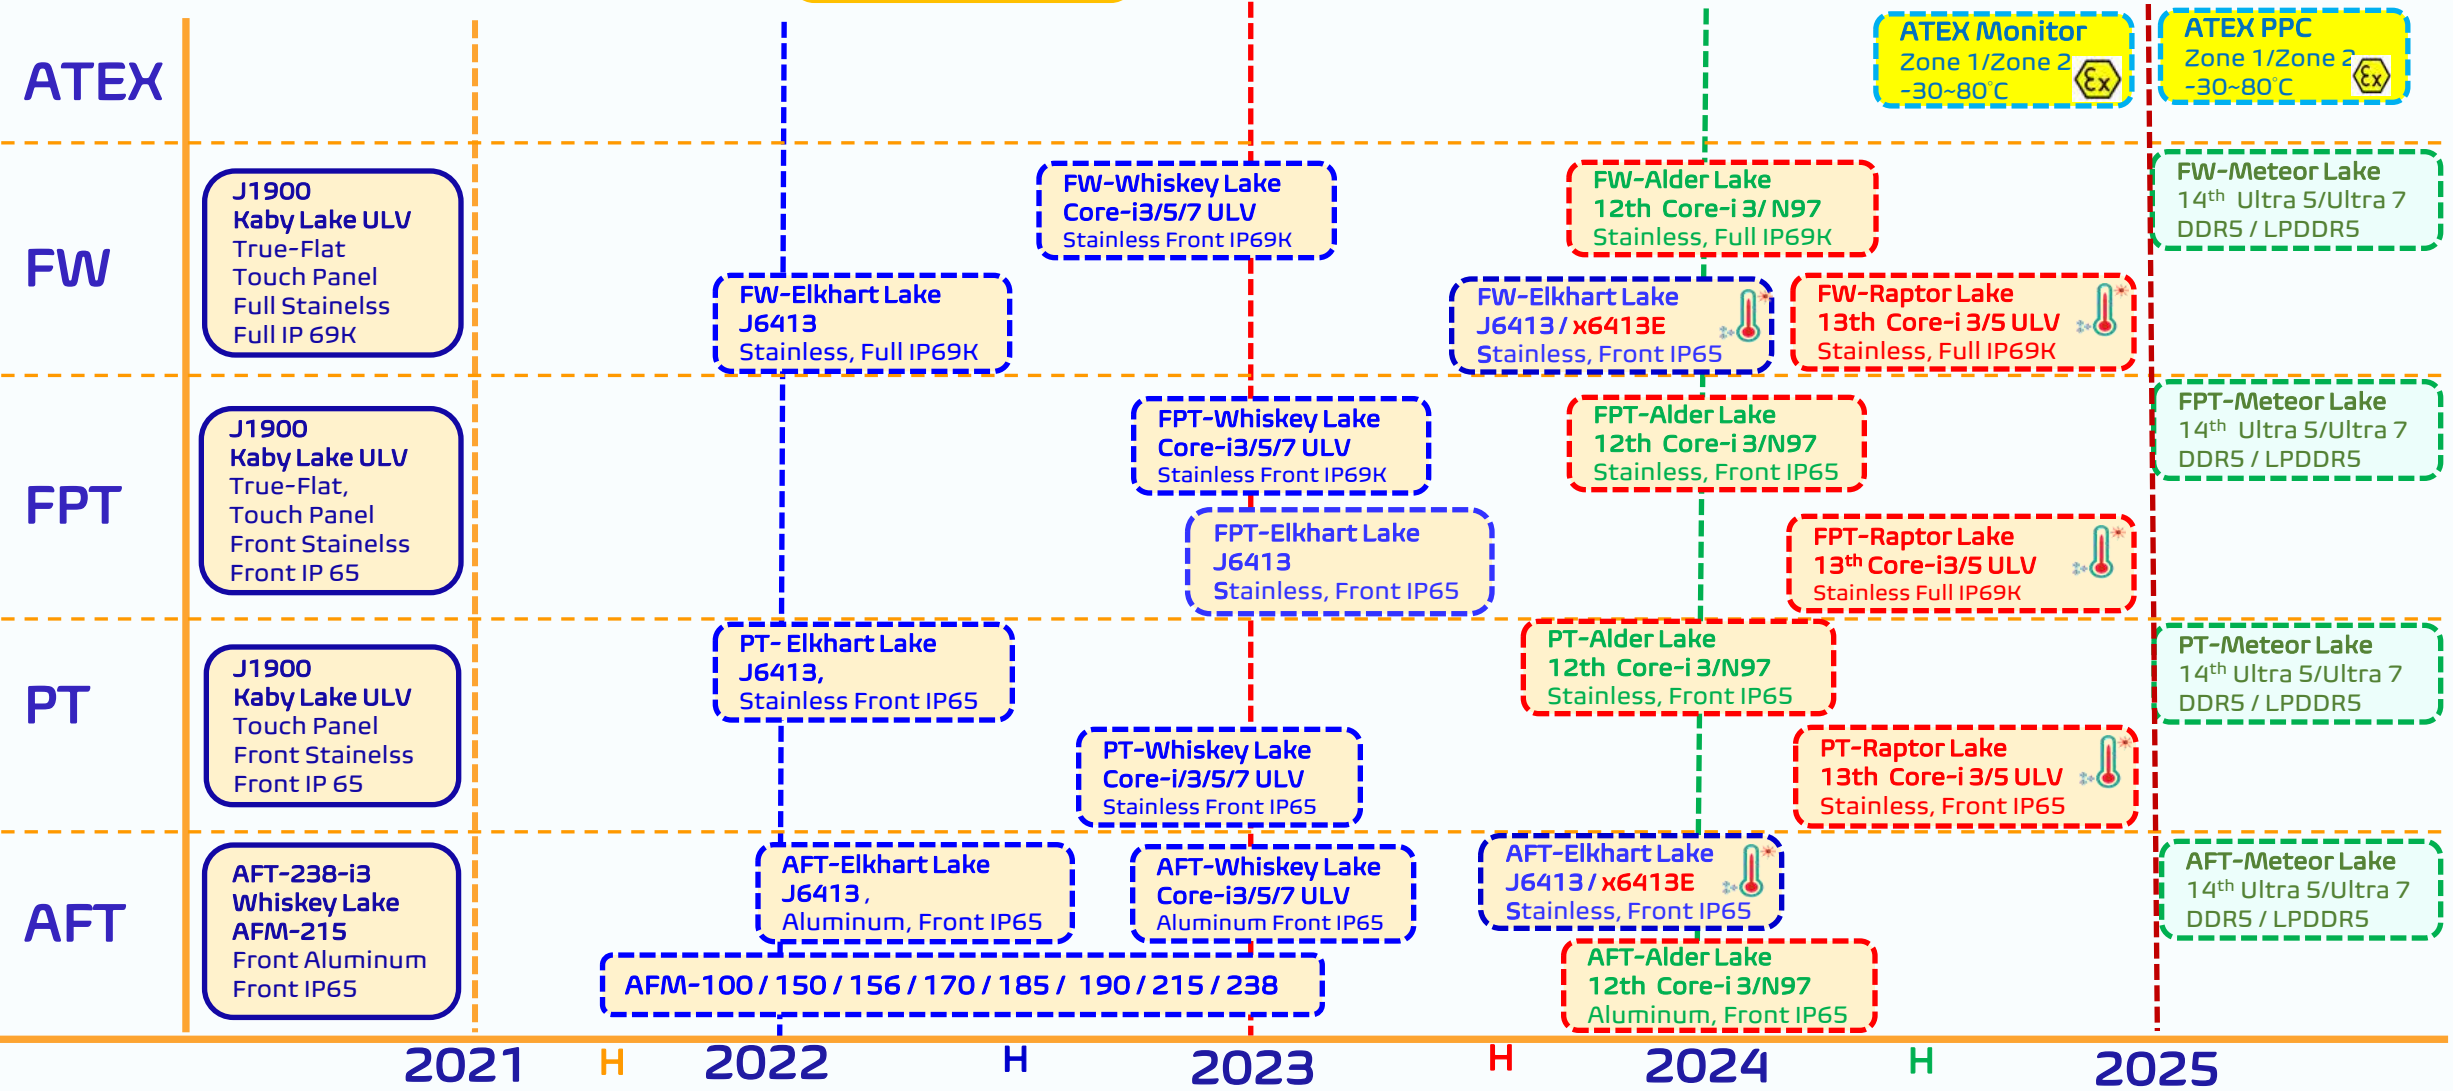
ATEX

ATEX Monitor
Zone 1/Zone 2
-30~80°C

ATEX PPC
Zone 1/Zone 2
-30~80°C

FW

J1900
Kaby Lake ULV
True-Flat
Touch Panel
Full Stainelss
Full IP 69K

FW-Elkhart Lake
J6413
Stainless, Full IP69K

FW-Whiskey Lake
Core-i3/5/7 ULV
Stainless Front IP69K

FW-Alder Lake
12th Core-i 3/ N97
Stainless, Full IP69K

FW-Elkhart Lake
J6413 / x6413E
Stainless, Front IP65

FW-Raptor Lake
13th Core-i 3/5 ULV
Stainless, Full IP69K

FW-Meteor Lake
$14^{th}$ Ultra 5/Ultra 7
DDR5 / LPDDR5

FPT

J1900
Kaby Lake ULV
True-Flat,
Touch Panel
Front Stainelss
Front IP 65

FPT-Whiskey Lake
Core-i3/5/7 ULV
Stainless Front IP69K

FPT-Elkhart Lake
J6413
Stainless, Front IP65

FPT-Alder Lake
12th Core-i 3/N97
Stainless, Front IP65

FPT-Raptor Lake
$13^{th}$ Core-i3/5 ULV
Stainless Full IP69K

FPT-Meteor Lake
$14^{th}$ Ultra 5/Ultra 7
DDR5 / LPDDR5

PT

J1900
Kaby Lake ULV
Touch Panel
Front Stainelss
Front IP 65

PT- Elkhart Lake
J6413,
Stainless Front IP65

PT-Whiskey Lake
Core-i/3/5/7 ULV
Stainless Front IP65

PT-Alder Lake
12th Core-i 3/N97
Stainless, Front IP65

PT-Raptor Lake
13th Core-i 3/5 ULV
Stainless, Front IP65

PT-Meteor Lake
$14^{th}$ Ultra 5/Ultra 7
DDR5 / LPDDR5

AFT

AFT-238-i3
Whiskey Lake
AFM-215
Front Aluminum
Front IP65

AFT-Elkhart Lake
J6413 ,
Aluminum, Front IP65

AFT-Whiskey Lake
Core-i3/5/7 ULV
Aluminum Front IP65

AFT-Elkhart Lake
J6413 / x6413E
Stainless, Front IP65

AFT-Alder Lake
12th Core-i 3/N97
Aluminum, Front IP65

AFT-Meteor Lake
$14^{th}$ Ultra 5/Ultra 7
DDR5 / LPDDR5

AFM-100 / 150 / 156 / 170 / 185 / 190 / 215 / 238

2021 H 2022 H 2023 H 2024 H 2025